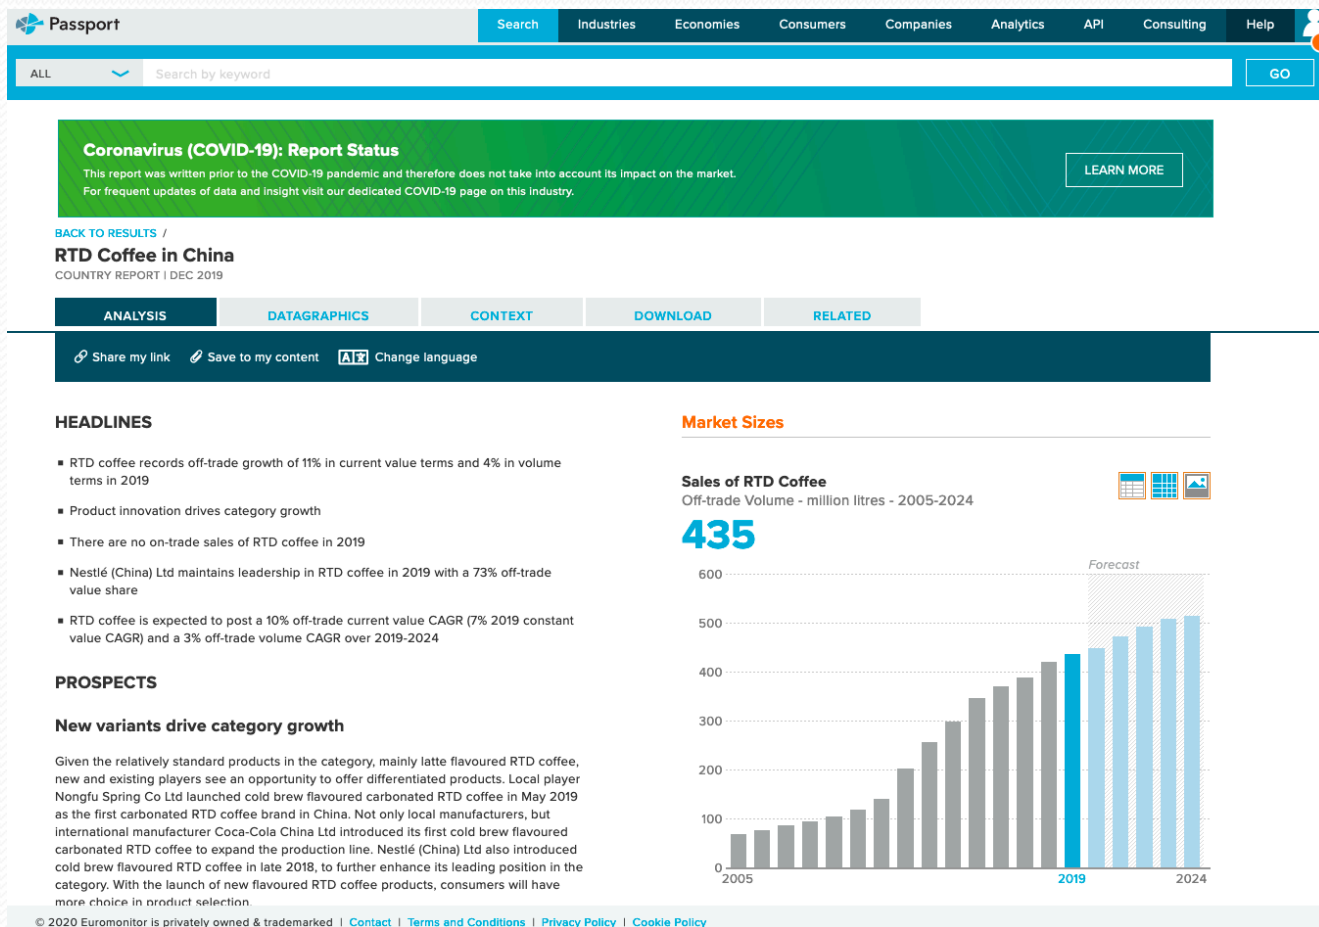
Passport

Search | Industries | Economies | Consumers | Companies | Analytics | API | Consulting | Help

ALL

Search by keyword

GO

Coronavirus (COVID-19): Report Status

This report was written prior to the COVID-19 pandemic and therefore does not take into account its impact on the market. For frequent updates of data and insight visit our dedicated COVID-19 page on this industry.

LEARN MORE

BACK TO RESULTS /

RTD Coffee in China

COUNTRY REPORT | DEC 2019

ANALYSIS | DATAGRAPHICS | CONTEXT | DOWNLOAD | RELATED

Share my link | Save to my content | Change language

HEADLINES

▪ RTD coffee records off-trade growth of 11% in current value terms and 4% in volume terms in 2019

▪ Product innovation drives category growth

▪ There are no on-trade sales of RTD coffee in 2019

▪ Nestlé (China) Ltd maintains leadership in RTD coffee in 2019 with a 73% off-trade value share

▪ RTD coffee is expected to post a 10% off-trade current value CAGR (7% 2019 constant value CAGR) and a 3% off-trade volume CAGR over 2019-2024

PROSPECTS

New variants drive category growth

Given the relatively standard products in the category, mainly latte flavoured RTD coffee, new and existing players see an opportunity to offer differentiated products. Local player Nongfu Spring Co Ltd launched cold brew flavoured carbonated RTD coffee in May 2019 as the first carbonated RTD coffee brand in China. Not only local manufacturers, but international manufacturer Coca-Cola China Ltd introduced its first cold brew flavoured carbonated RTD coffee to expand the production line. Nestlé (China) Ltd also introduced cold brew flavoured RTD coffee in late 2018, to further enhance its leading position in the category. With the launch of new flavoured RTD coffee products, consumers will have more choice in product selection.

Market Sizes

Sales of RTD Coffee

Off-trade Volume - million litres - 2005-2024

435

Forecast

600
500
400
300
200
100
0

2005 2019 2024

© 2020 Euromonitor is privately owned & trademarked | Contact | Terms and Conditions | Privacy Policy | Cookie Policy